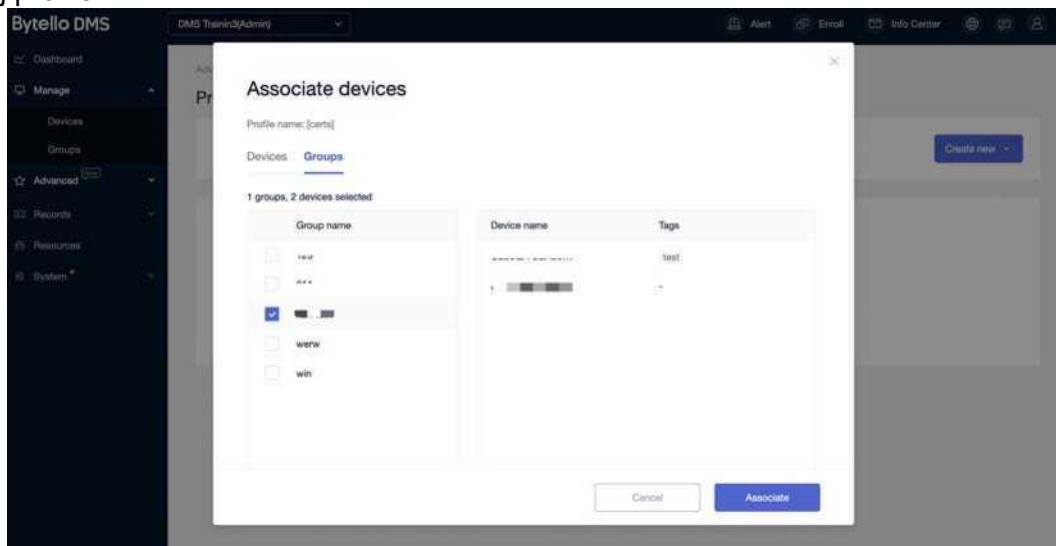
Bytello DMS
DMS Trainin3(Admin)
Alert Enroll Info Center
Dashboard
Manage
Devices
Groups
Advanced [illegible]
Records
Resources
System
Pr
Create new
Associate devices
Profile name: [certs]
Devices Groups
1 groups, 2 devices selected

| Group name |
|---|
| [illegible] |
| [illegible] |
| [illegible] |
| werw |
| win |

| Device name | Tags |
|---|---|
| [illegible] | test |
| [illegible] | - |

Cancel
Associate